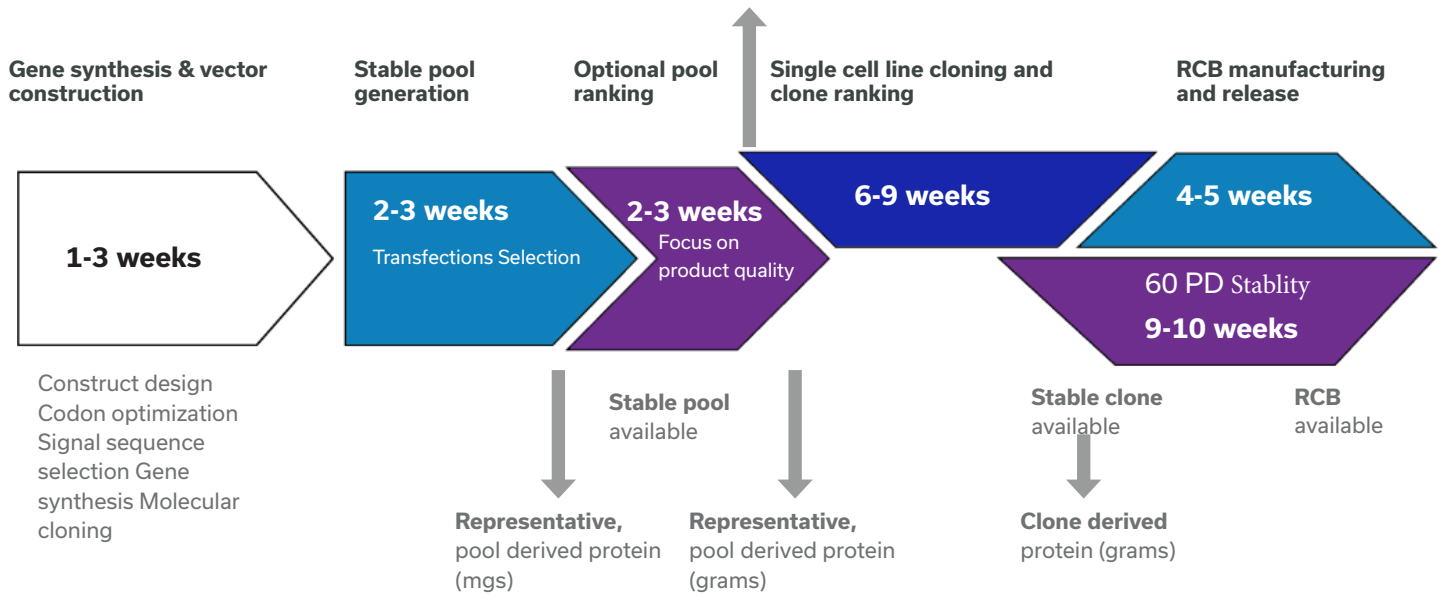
Gene synthesis & vector construction

Stable pool generation

Optional pool ranking

Single cell line cloning and clone ranking

RCB manufacturing and release

1-3 weeks

2-3 weeks
Transfections Selection

2-3 weeks
Focus on product quality

6-9 weeks

4-5 weeks

60 PD Stablity
9-10 weeks

Construct design Codon optimization Signal sequence selection Gene synthesis Molecular cloning

Stable pool available

Stable clone available

RCB available

Representative, pool derived protein (mgs)

Representative, pool derived protein (grams)

Clone derived protein (grams)